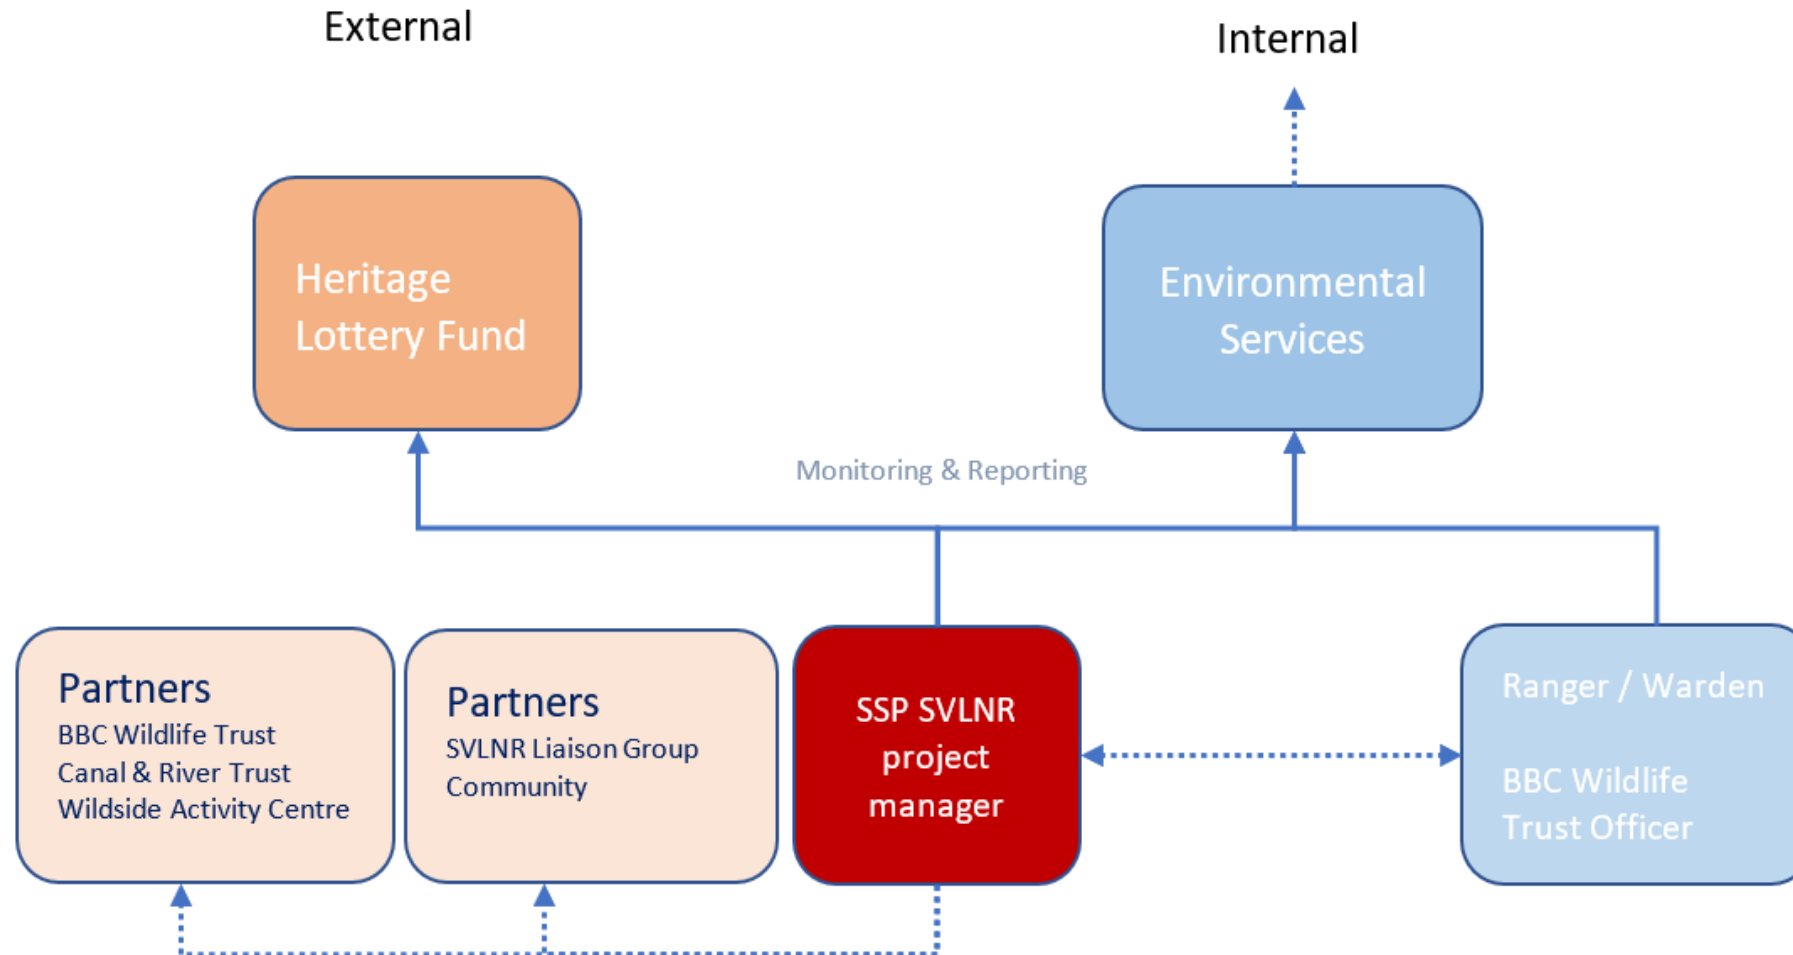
External

Internal

Heritage Lottery Fund

Environmental Services

Monitoring & Reporting

Partners
BBC Wildlife Trust
Canal & River Trust
Wildside Activity Centre

Partners
SVLNR Liaison Group
Community

SSP SVLNR project manager

Ranger / Warden

BBC Wildlife Trust Officer